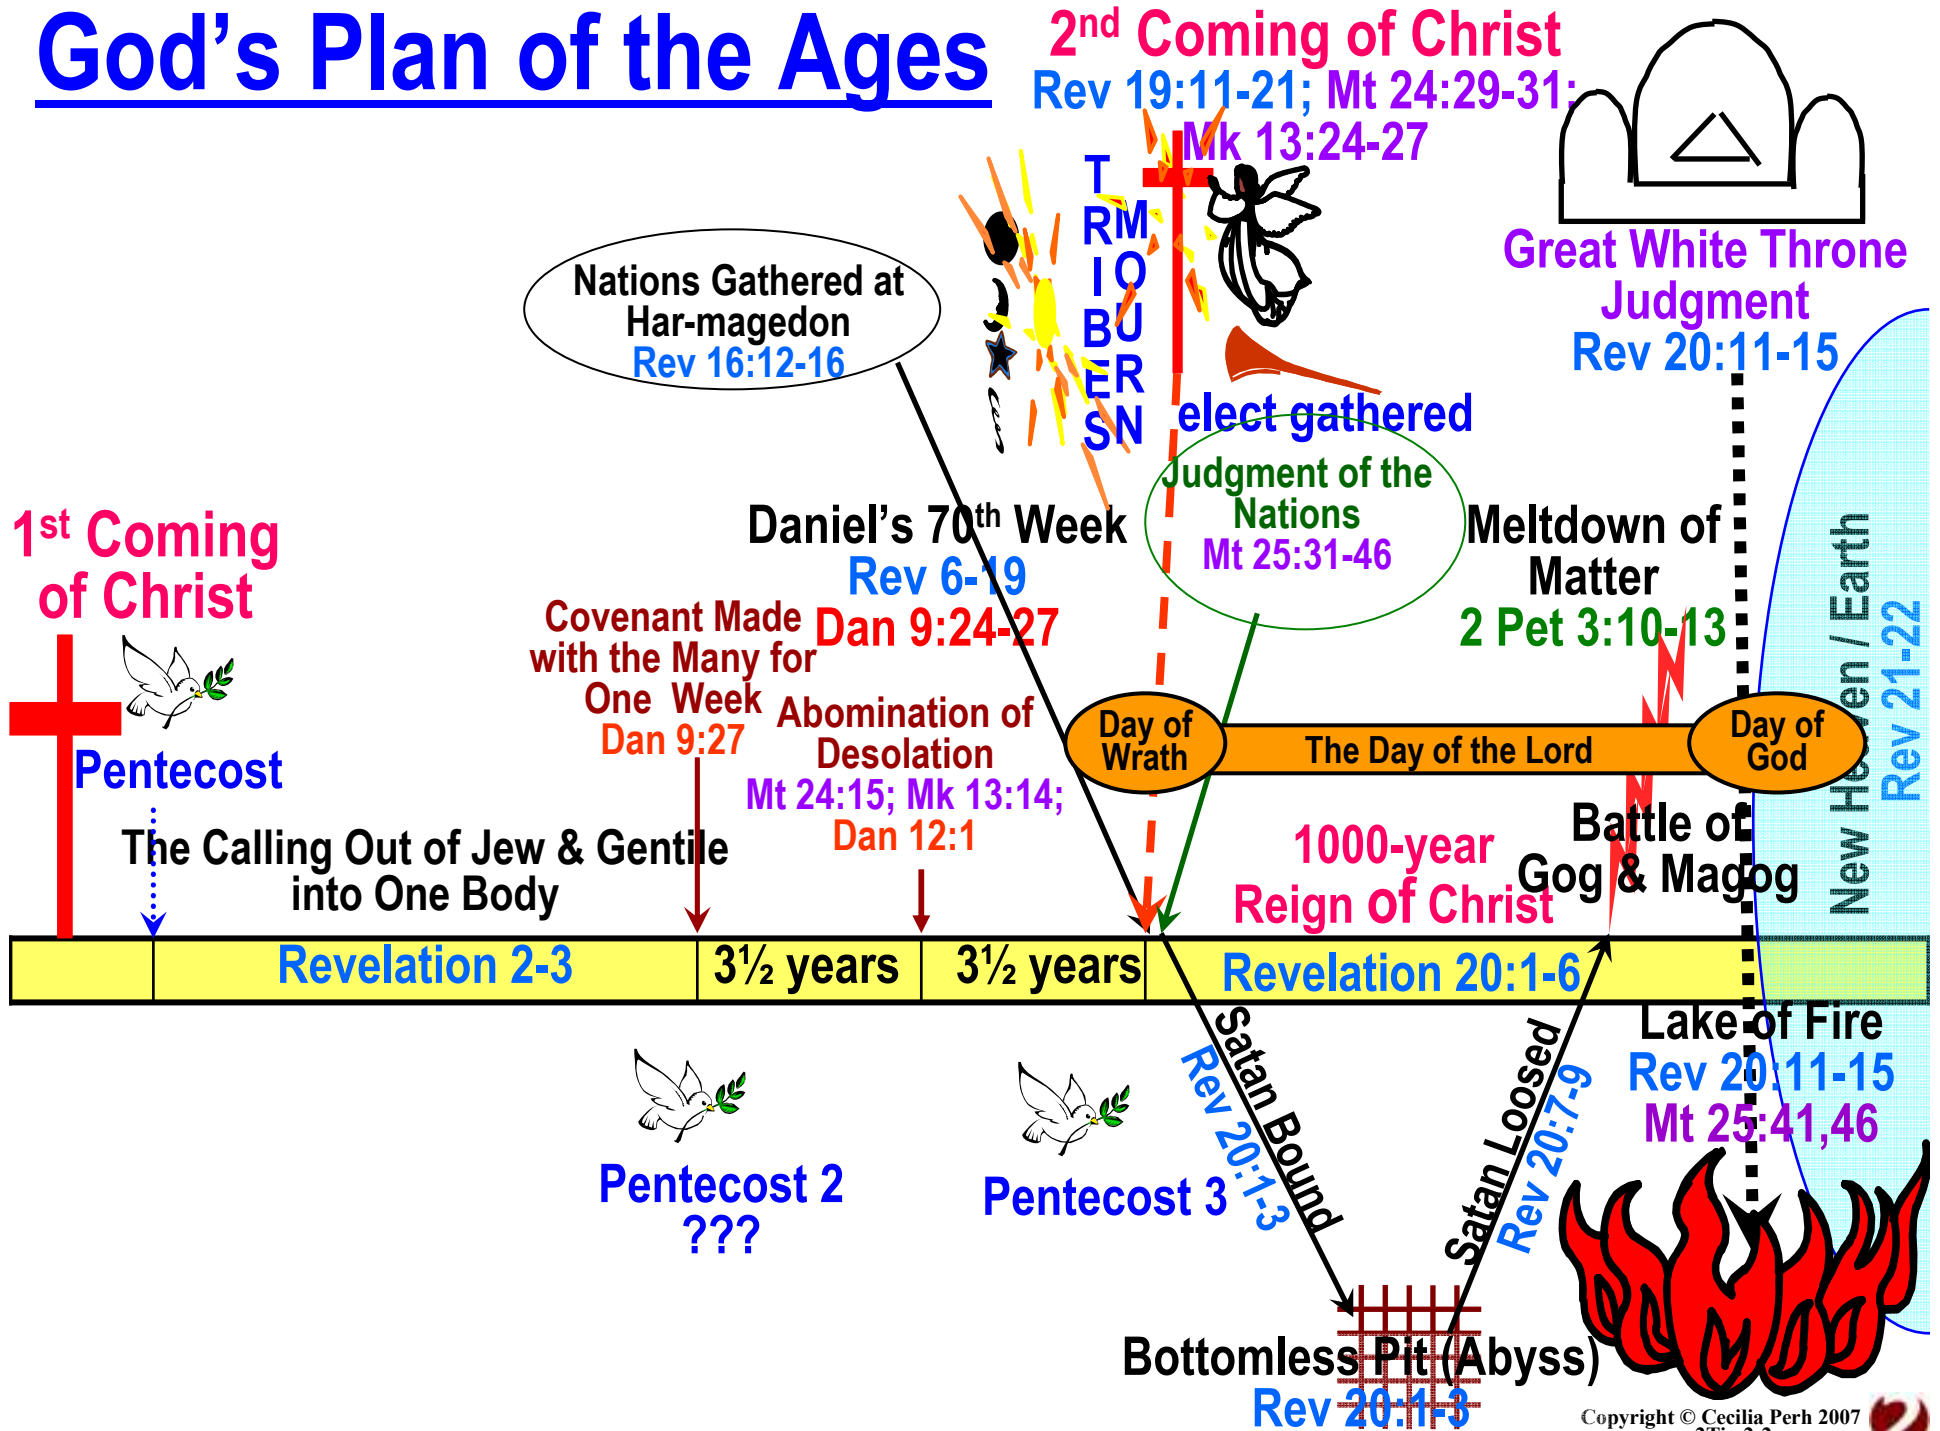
God's Plan of the Ages

$2^{nd}$ Coming of Christ
Rev 19:11-21; Mt 24:29-31; Mk 13:24-27

TRIBUES
RMOUN
(TRIBULATION columns: T R I B E S / M O U R N)

Great White Throne Judgment
Rev 20:11-15

Nations Gathered at Har-magedon
Rev 16:12-16

elect gathered

Judgment of the Nations
Mt 25:31-46

$1^{st}$ Coming of Christ

Daniel's $70^{th}$ Week
Rev 6-19
Dan 9:24-27

Meltdown of Matter
2 Pet 3:10-13

Covenant Made with the Many for One Week
Dan 9:27

Abomination of Desolation
Mt 24:15; Mk 13:14;
Dan 12:1

Pentecost

Day of Wrath
The Day of the Lord
Day of God

New Heaven / Earth
Rev 21-22

The Calling Out of Jew & Gentile into One Body

1000-year Reign of Christ

Battle of Gog & Magog

Revelation 2-3
3½ years
3½ years
Revelation 20:1-6

Lake of Fire
Rev 20:11-15
Mt 25:41,46

Satan Bound
Rev 20:1-3

Satan Loosed
Rev 20:7-9

Pentecost 2
???

Pentecost 3

Bottomless Pit (Abyss)
Rev 20:1-3

Copyright © Cecilia Perh 2007